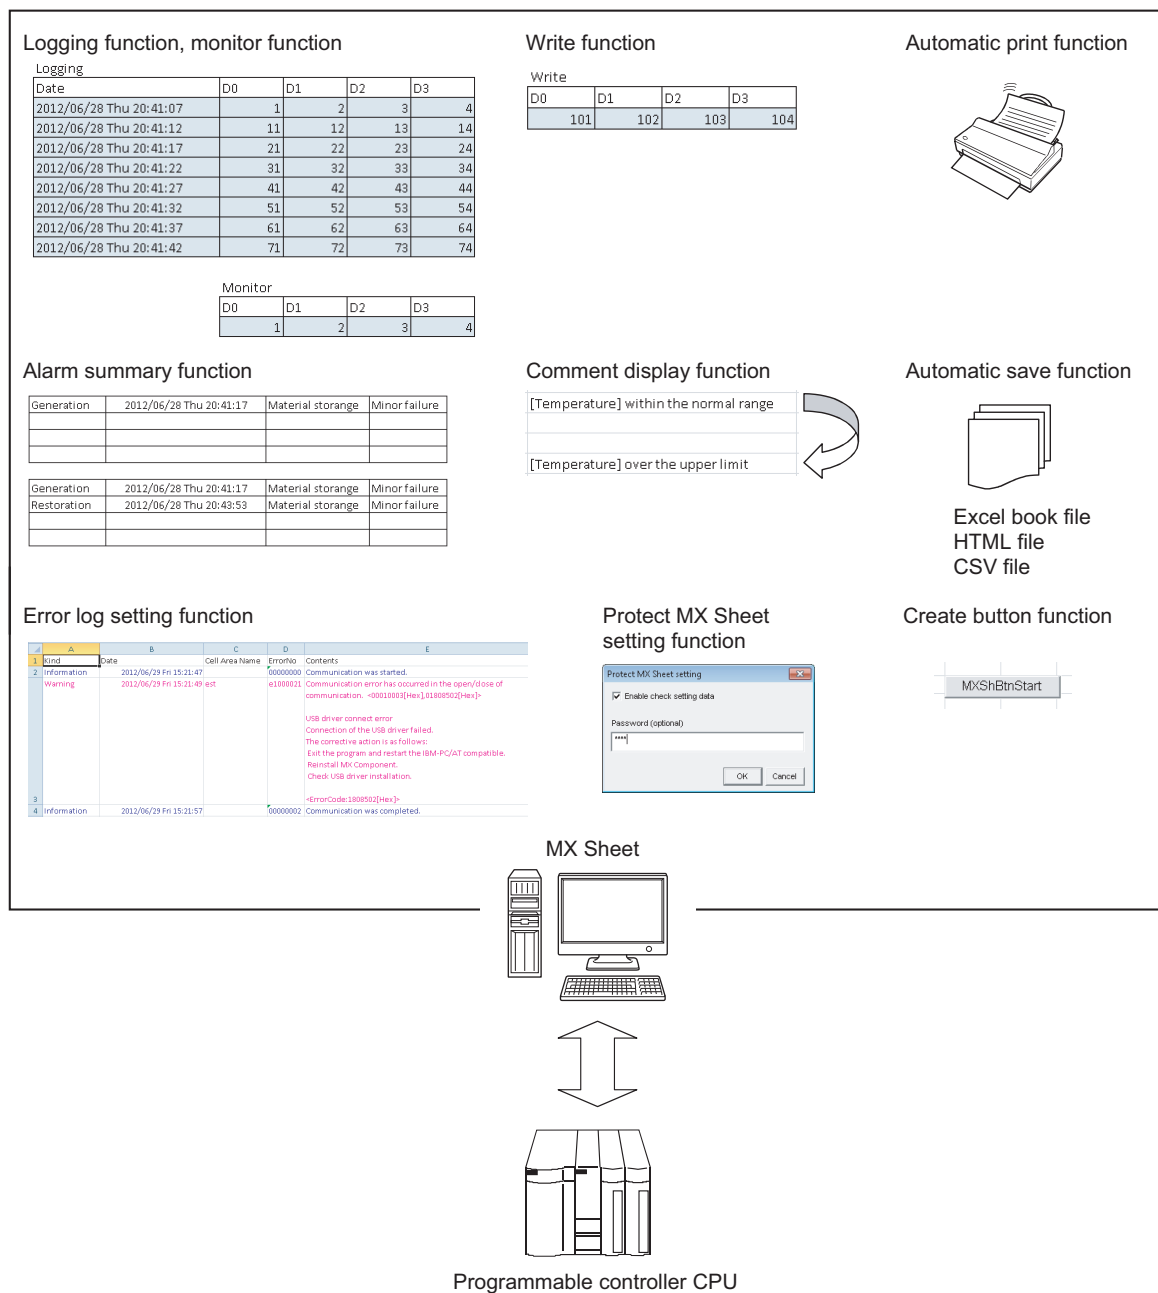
Logging function, monitor function

Logging

| Date | D0 | D1 | D2 | D3 |
|---|---|---|---|---|
| 2012/06/28 Thu 20:41:07 | 1 | 2 | 3 | 4 |
| 2012/06/28 Thu 20:41:12 | 11 | 12 | 13 | 14 |
| 2012/06/28 Thu 20:41:17 | 21 | 22 | 23 | 24 |
| 2012/06/28 Thu 20:41:22 | 31 | 32 | 33 | 34 |
| 2012/06/28 Thu 20:41:27 | 41 | 42 | 43 | 44 |
| 2012/06/28 Thu 20:41:32 | 51 | 52 | 53 | 54 |
| 2012/06/28 Thu 20:41:37 | 61 | 62 | 63 | 64 |
| 2012/06/28 Thu 20:41:42 | 71 | 72 | 73 | 74 |

Monitor

| D0 | D1 | D2 | D3 |
|---|---|---|---|
| 1 | 2 | 3 | 4 |

Write function

Write

| D0 | D1 | D2 | D3 |
|---|---|---|---|
| 101 | 102 | 103 | 104 |

Automatic print function

Alarm summary function

| Generation | 2012/06/28 Thu 20:41:17 | Material storange | Minor failure |
|---|---|---|---|
| | | | |
| | | | |
| | | | |

| Generation | 2012/06/28 Thu 20:41:17 | Material storange | Minor failure |
|---|---|---|---|
| Restoration | 2012/06/28 Thu 20:43:53 | Material storange | Minor failure |
| | | | |
| | | | |

Comment display function

[Temperature] within the normal range

[Temperature] over the upper limit

Automatic save function

Excel book file
HTML file
CSV file

Error log setting function

| | A | B | C | D | E |
|---|---|---|---|---|---|
| 1 | Kind | Date | Cell Area Name | ErrorNo | Contents |
| 2 | Information | 2012/06/29 Fri 15:21:47 | | 00000000 | Communication was started. |
| 3 | Warning | 2012/06/29 Fri 15:21:49 | est | e1000021 | Communication error has occurred in the open/close of communication. <00010003[Hex],01808502[Hex]> USB driver connect error Connection of the USB driver failed. The corrective action is as follows: Exit the program and restart the IBM-PC/AT compatible. Reinstall MX Component. Check USB driver installation. <ErrorCode:1808502[Hex]> |
| 4 | Information | 2012/06/29 Fri 15:21:57 | | 00000002 | Communication was completed. |

Protect MX Sheet setting function

Protect MX Sheet setting
Enable check setting data
Password (optional)
****
OK
Cancel

Create button function

MXShBtnStart

MX Sheet

Programmable controller CPU